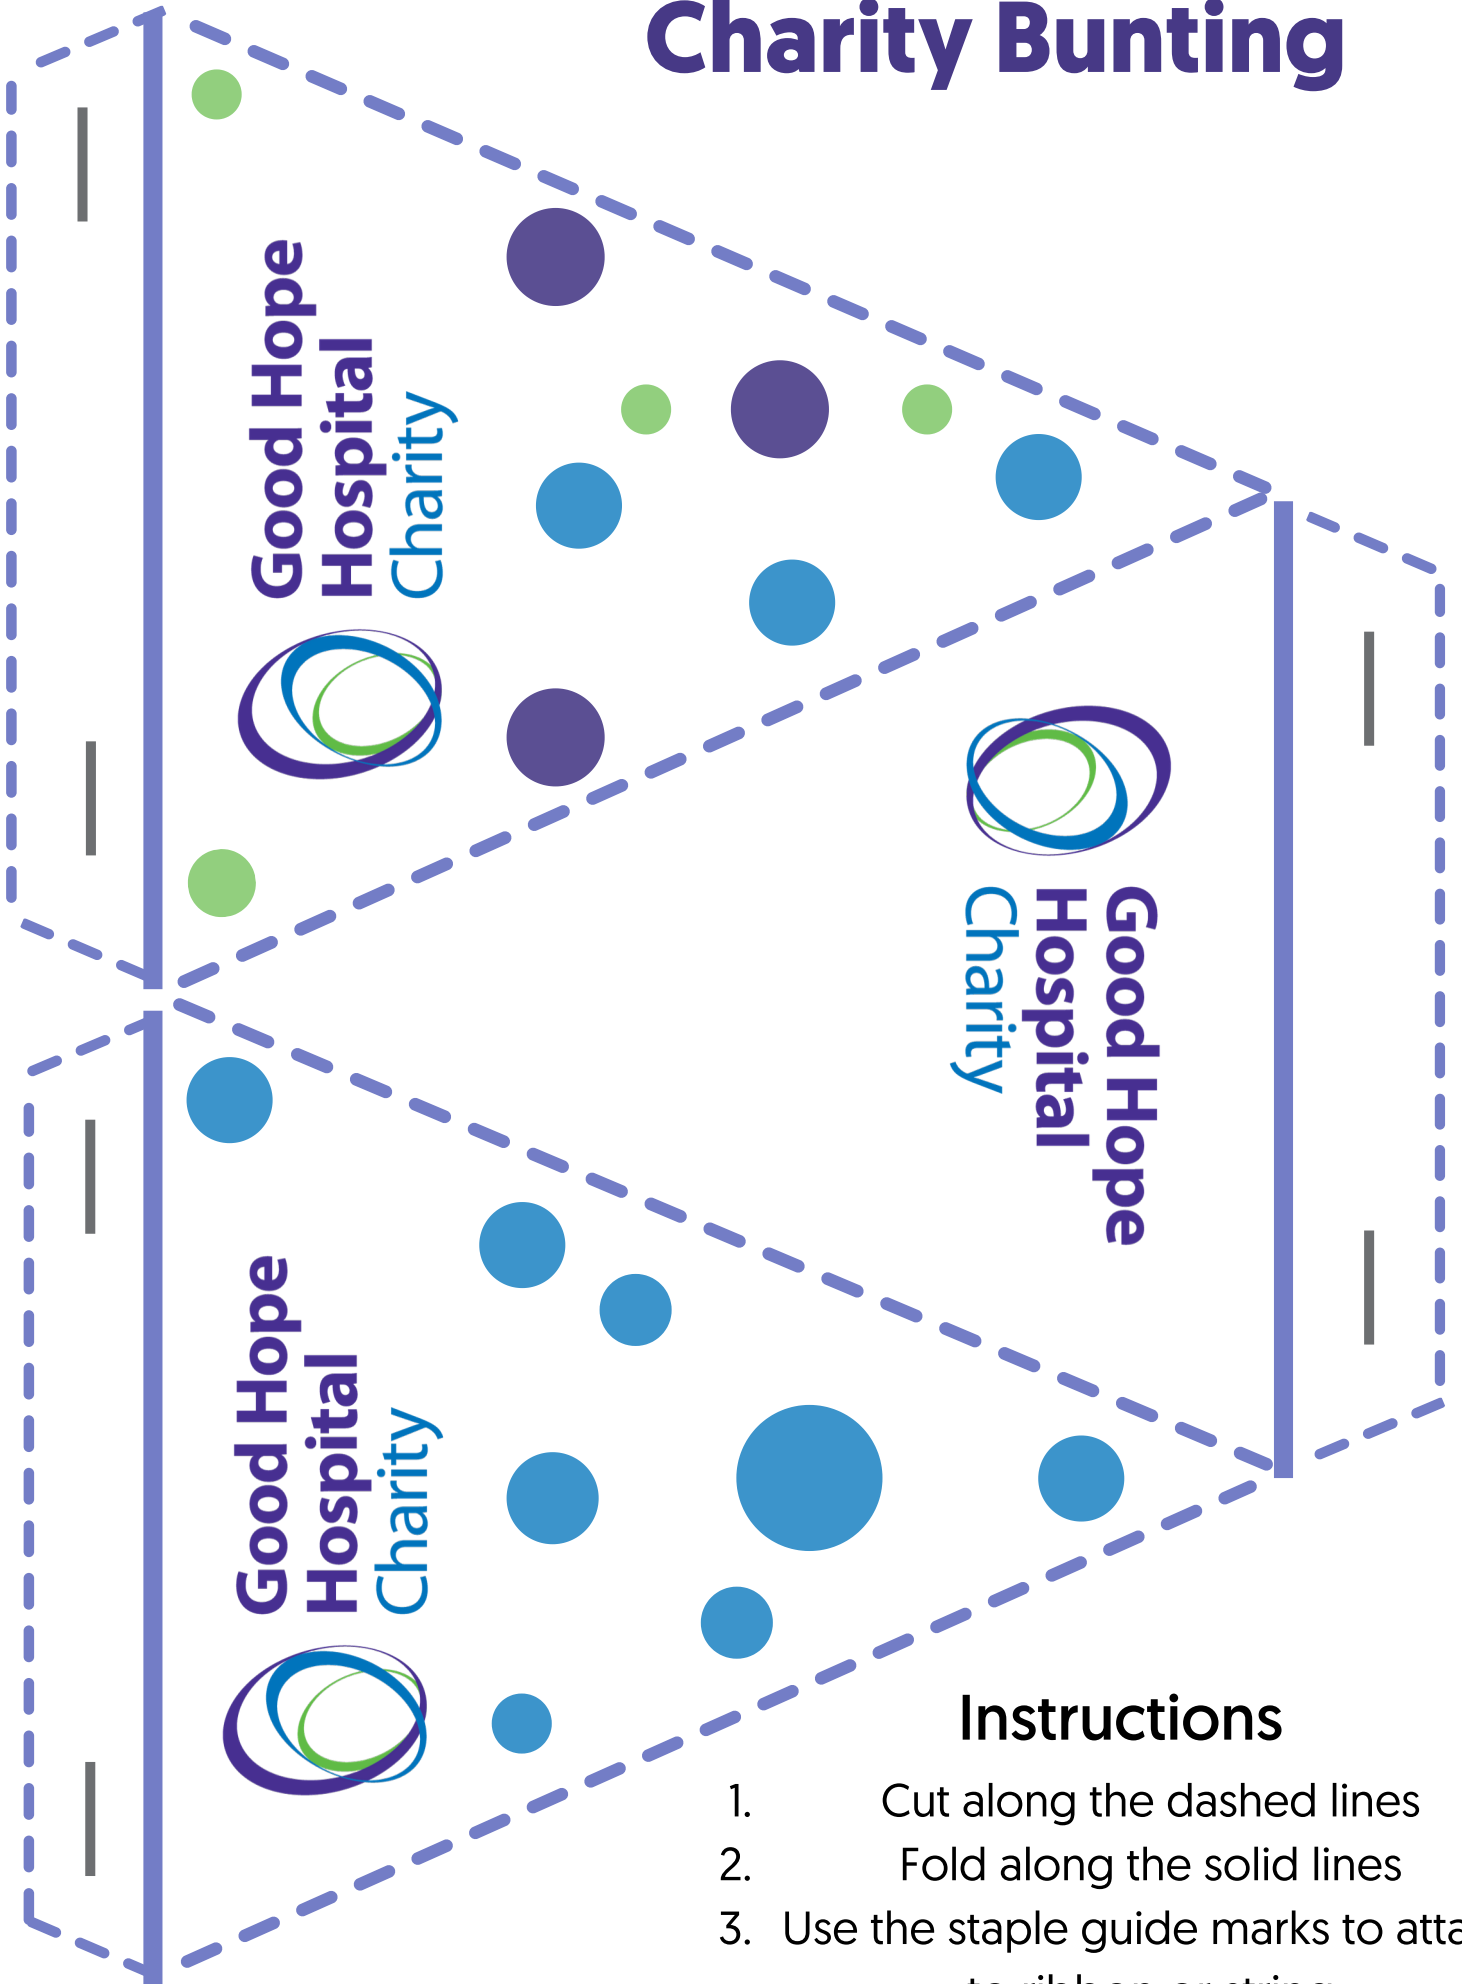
Charity Bunting

Good Hope Hospital Charity

Good Hope Hospital Charity

Good Hope Hospital Charity

Instructions

1. Cut along the dashed lines
2. Fold along the solid lines
3. Use the staple guide marks to atta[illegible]
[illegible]